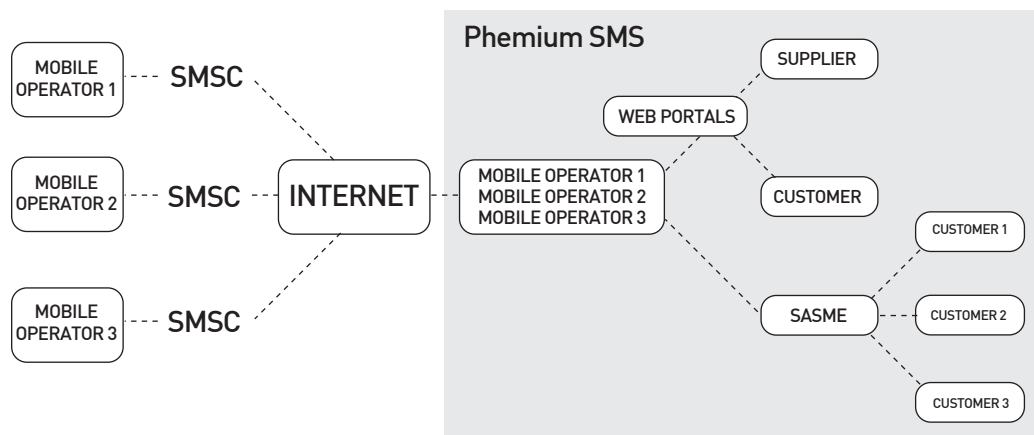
Phemium SMS

MOBILE OPERATOR 1
SMSC

MOBILE OPERATOR 2
SMSC

MOBILE OPERATOR 3
SMSC

INTERNET

MOBILE OPERATOR 1
MOBILE OPERATOR 2
MOBILE OPERATOR 3

WEB PORTALS

SUPPLIER

CUSTOMER

SASME

CUSTOMER 1

CUSTOMER 2

CUSTOMER 3